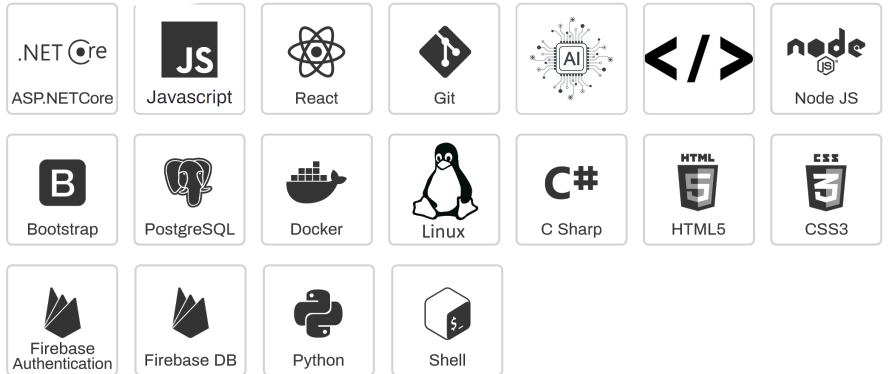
.NET Core
ASP.NETCore

JS
Javascript

React

Git

AI

</>

node JS
Node JS

B
Bootstrap

PostgreSQL

Docker

Linux

C#
C Sharp

HTML 5
HTML5

CSS 3
CSS3

Firebase Authentication

Firebase DB

Python

$_
Shell